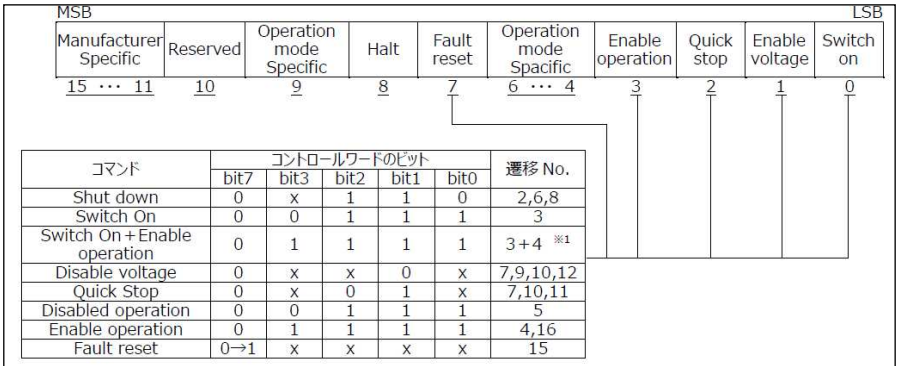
MSB LSB

| Manufacturer Specific | Reserved | Operation mode Specific | Halt | Fault reset | Operation mode Spacific | Enable operation | Quick stop | Enable voltage | Switch on |
|---|---|---|---|---|---|---|---|---|---|
| 15 ··· 11 | 10 | 9 | 8 | 7 | 6 ··· 4 | 3 | 2 | 1 | 0 |

| コマンド | コントロールワードのビット bit7 | bit3 | bit2 | bit1 | bit0 | 遷移 No. |
|---|---|---|---|---|---|---|
| Shut down | 0 | x | 1 | 1 | 0 | 2,6,8 |
| Switch On | 0 | 0 | 1 | 1 | 1 | 3 |
| Switch On＋Enable operation | 0 | 1 | 1 | 1 | 1 | 3＋4 ※1 |
| Disable voltage | 0 | x | x | 0 | x | 7,9,10,12 |
| Quick Stop | 0 | x | 0 | 1 | x | 7,10,11 |
| Disabled operation | 0 | 0 | 1 | 1 | 1 | 5 |
| Enable operation | 0 | 1 | 1 | 1 | 1 | 4,16 |
| Fault reset | 0→1 | x | x | x | x | 15 |